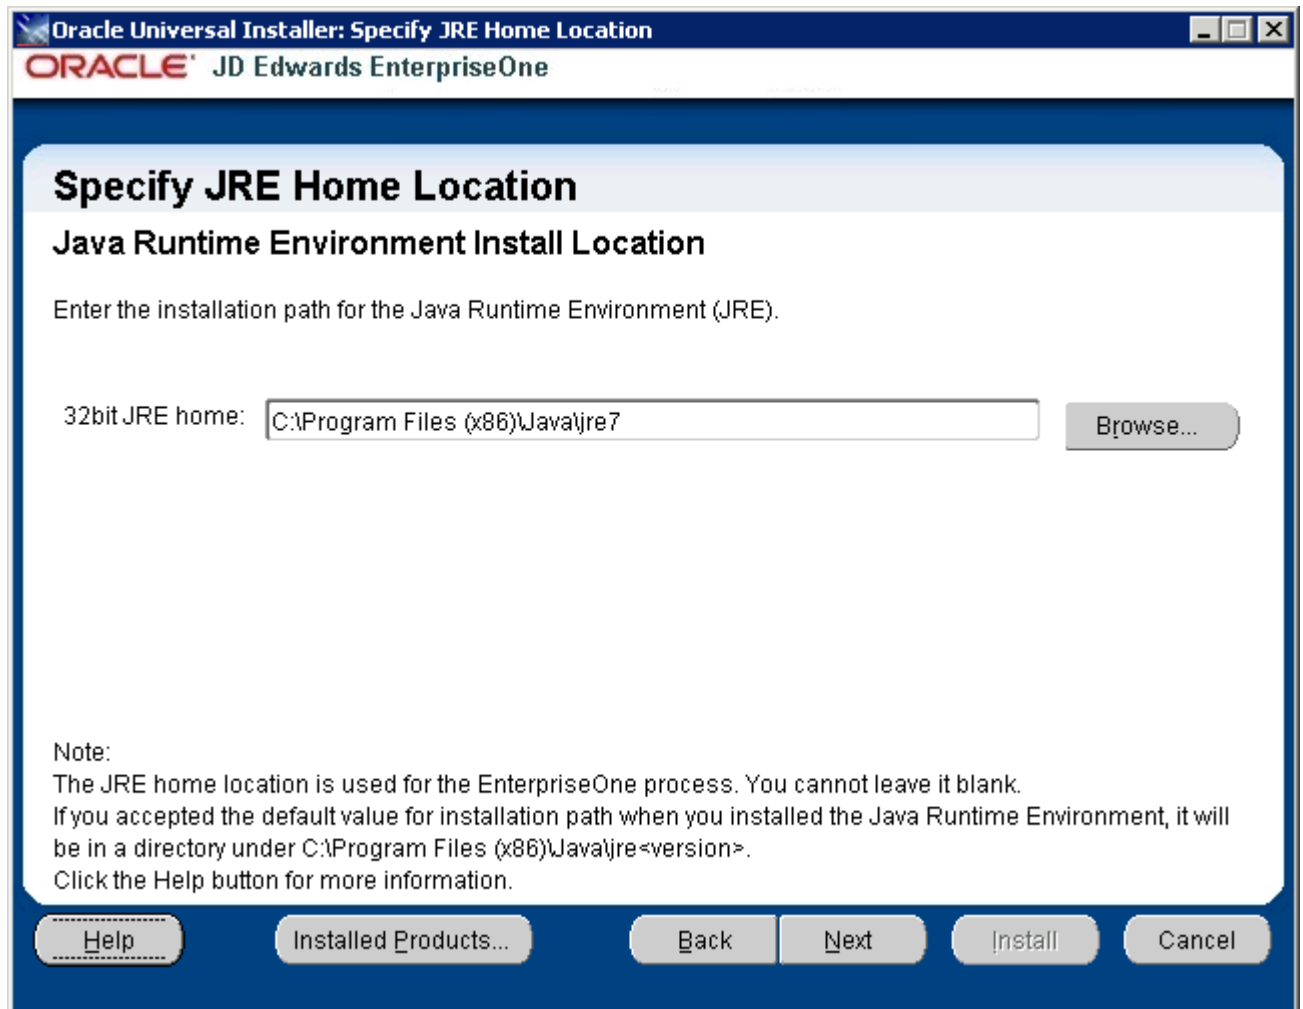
Oracle Universal Installer: Specify JRE Home Location

ORACLE JD Edwards EnterpriseOne

Specify JRE Home Location

Java Runtime Environment Install Location

Enter the installation path for the Java Runtime Environment (JRE).

32bit JRE home: C:\Program Files (x86)\Java\jre7

Browse...

Note:
The JRE home location is used for the EnterpriseOne process. You cannot leave it blank.
If you accepted the default value for installation path when you installed the Java Runtime Environment, it will be in a directory under C:\Program Files (x86)\Java\jre<version>.
Click the Help button for more information.

Help

Installed Products...

Back

Next

Install

Cancel